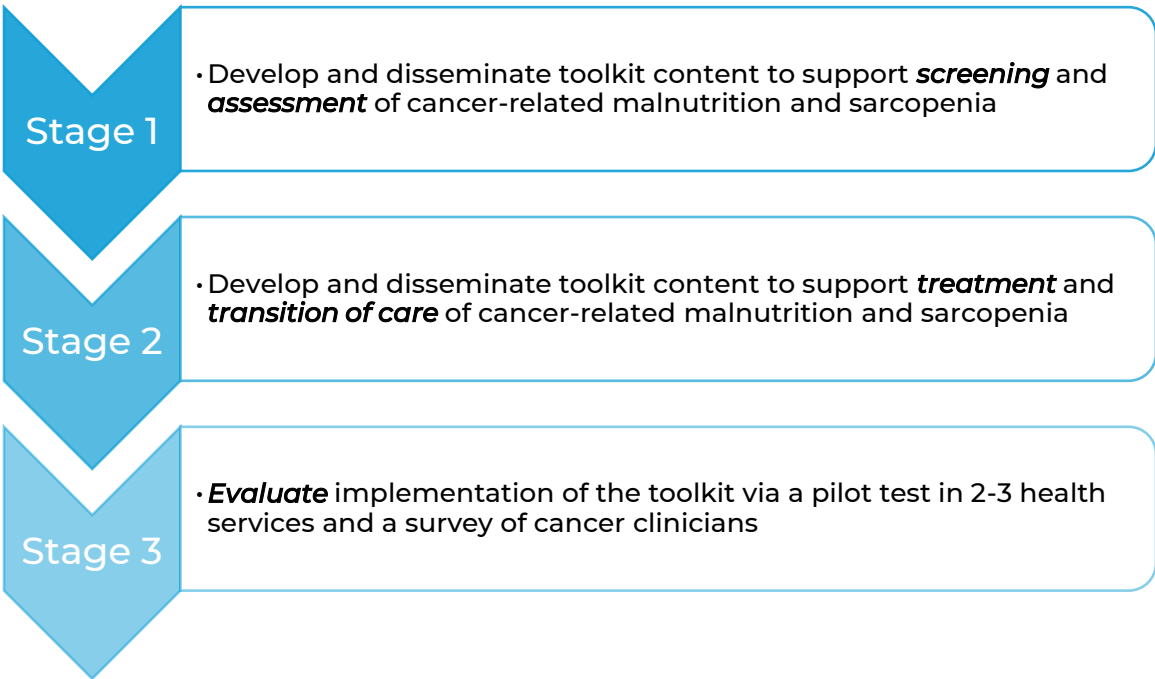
Stage 1

• Develop and disseminate toolkit content to support *screening* and *assessment* of cancer-related malnutrition and sarcopenia

Stage 2

• Develop and disseminate toolkit content to support *treatment* and *transition of care* of cancer-related malnutrition and sarcopenia

Stage 3

• *Evaluate* implementation of the toolkit via a pilot test in 2-3 health services and a survey of cancer clinicians